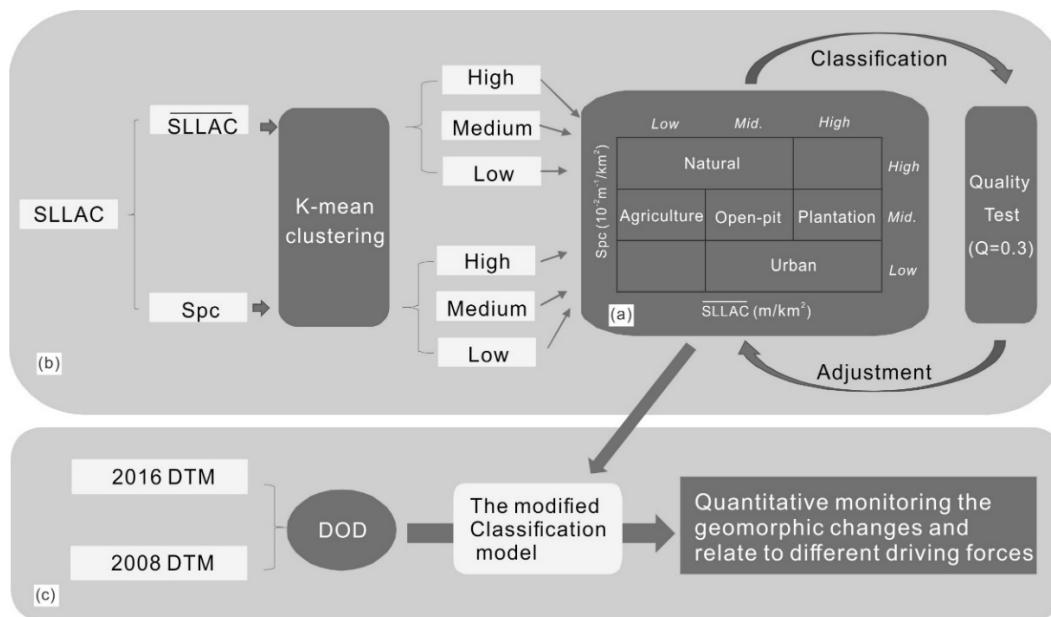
SLLAC

$\overline{\text{SLLAC}}$

Spc

K-mean clustering

High

Medium

Low

High

Medium

Low

Classification

| | Low | Mid. | High | |
|---|---|---|---|---|
| Spc ($10^{-2}m^{-1}/km^2$) | Natural | | | High |
| | Agriculture | Open-pit | Plantation | Mid. |
| | | Urban | | Low |

$\overline{\text{SLLAC}}$ (m/km$^2$)

(a)

Quality Test (Q=0.3)

Adjustment

(b)

2016 DTM

2008 DTM

DOD

The modified Classification model

Quantitative monitoring the geomorphic changes and relate to different driving forces

(c)